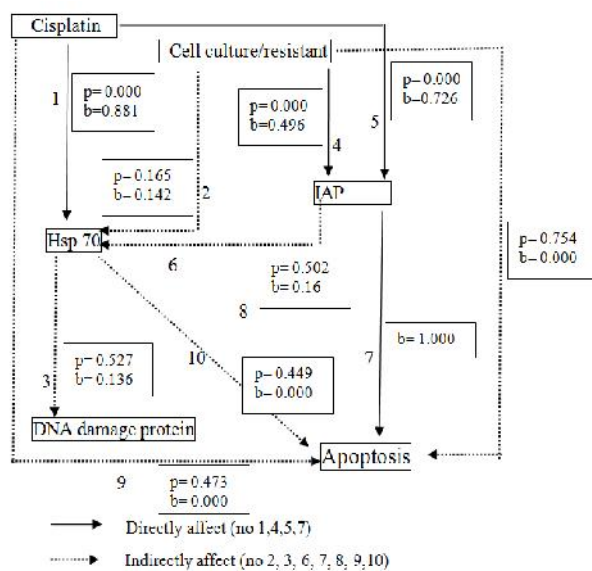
Cisplatin

Cell culture/resistant

1

p= 0.000
b=0.881

p= 0.000
b=0.496

4

5

p= 0.000
b= 0.726

p= 0.165
b= 0.142

2

IAP

Hsp 70

6

p= 0.754
b= 0.000

p= 0.502
b= 0.16

8

b= 1.000

10

p= 0.527
b= 0.136

3

p= 0.449
b= 0.000

7

DNA damage protein

Apoptosis

9

p= 0.473
b= 0.000

Directly affect (no 1,4,5,7)

Indirectly affect (no 2, 3, 6, 7, 8, 9,10)